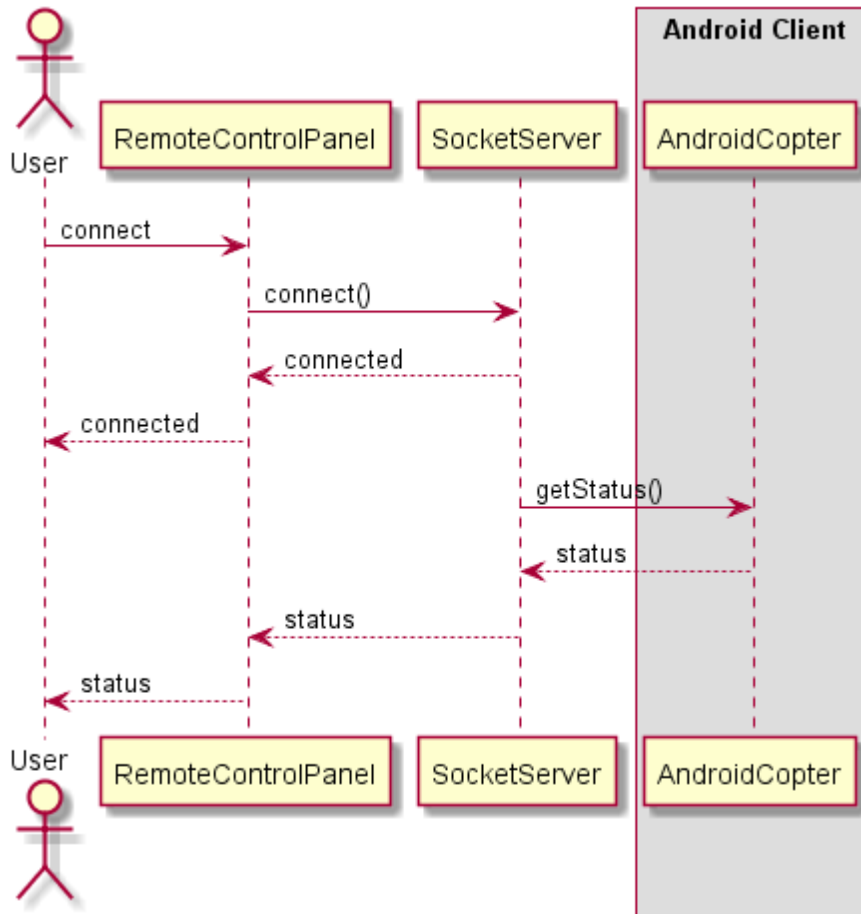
Android Client

User

RemoteControlPanel

SocketServer

AndroidCopter

connect

connect()

connected

connected

getStatus()

status

status

status

User

RemoteControlPanel

SocketServer

AndroidCopter